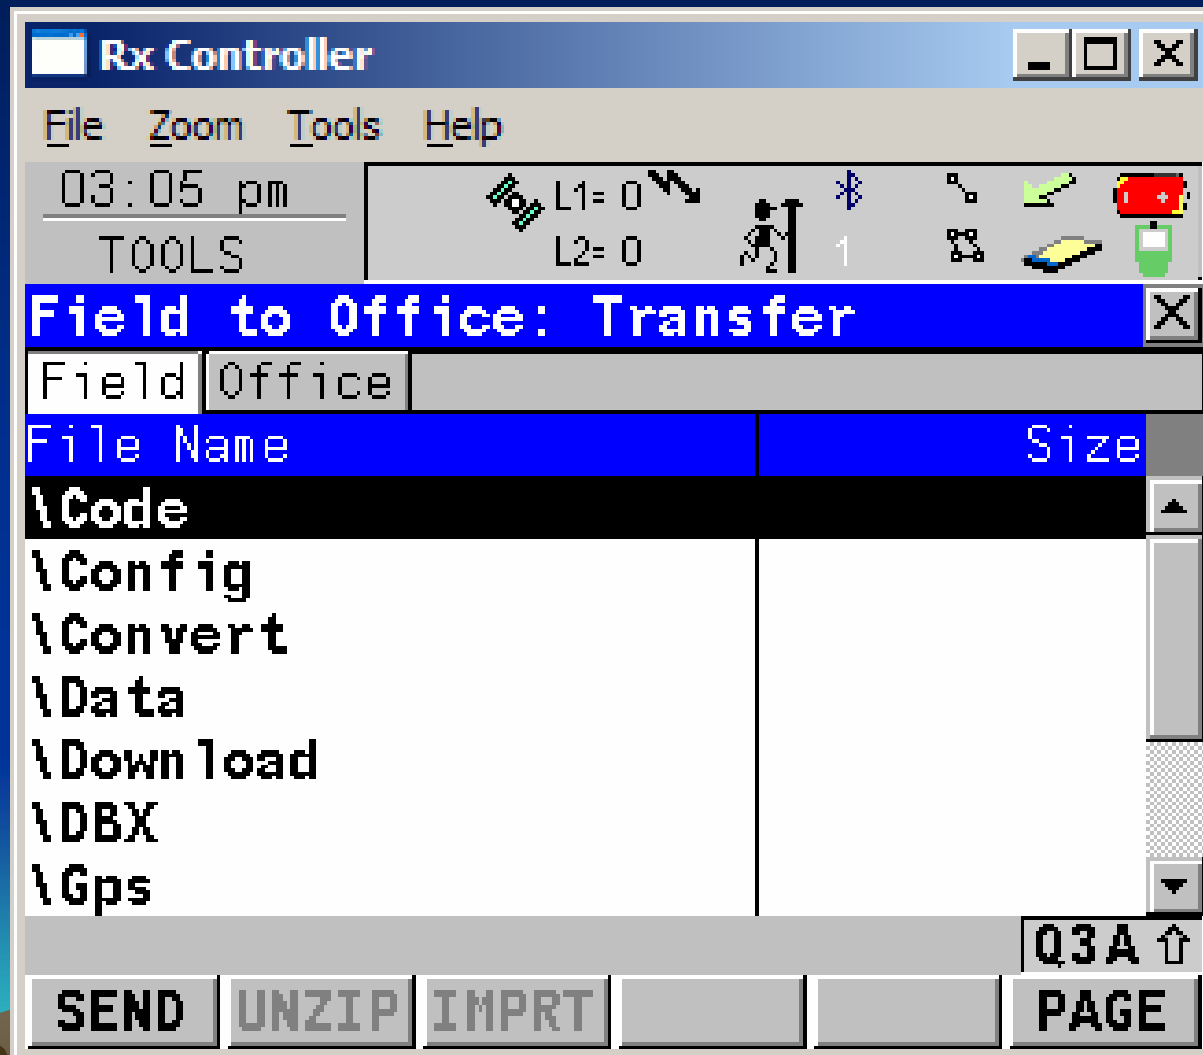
Rx Controller

File Zoom Tools Help

03:05 pm
TOOLS

L1= 0
L2= 0

1

Field to Office: Transfer

Field Office

| File Name | Size |
|---|---|
| \Code | |
| \Config | |
| \Convert | |
| \Data | |
| \Download | |
| \DBX | |
| \Gps | |

Q3A ⇧

SEND UNZIP IMPRT PAGE